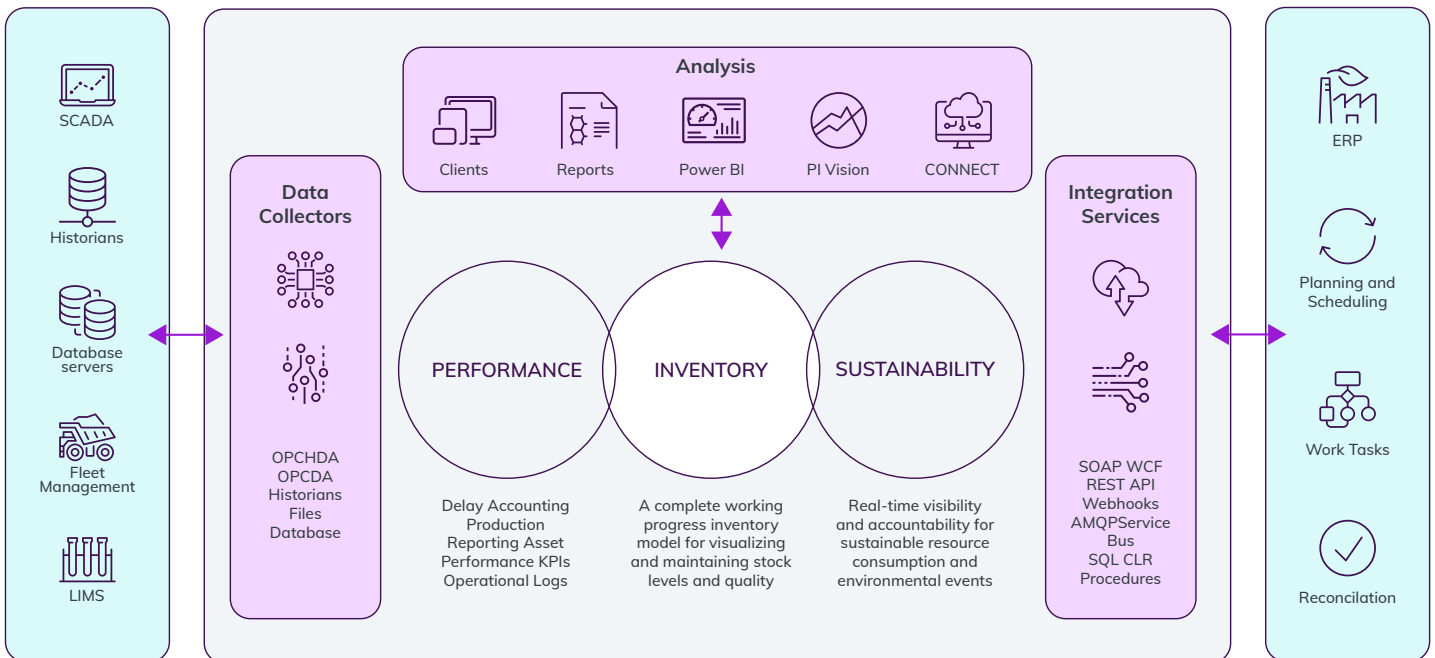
SCADA

Historians

Database servers

Fleet Management

LIMS

Data Collectors

OPCHDA
OPCDA
Historians
Files
Database

Analysis

Clients

Reports

Power BI

PI Vision

CONNECT

PERFORMANCE

INVENTORY

SUSTAINABILITY

Delay Accounting Production Reporting Asset Performance KPIs Operational Logs

A complete working progress inventory model for visualizing and maintaining stock levels and quality

Real-time visibility and accountability for sustainable resource consumption and environmental events

Integration Services

SOAP WCF
REST API
Webhooks
AMQPService Bus
SQL CLR Procedures

ERP

Planning and Scheduling

Work Tasks

Reconcilation